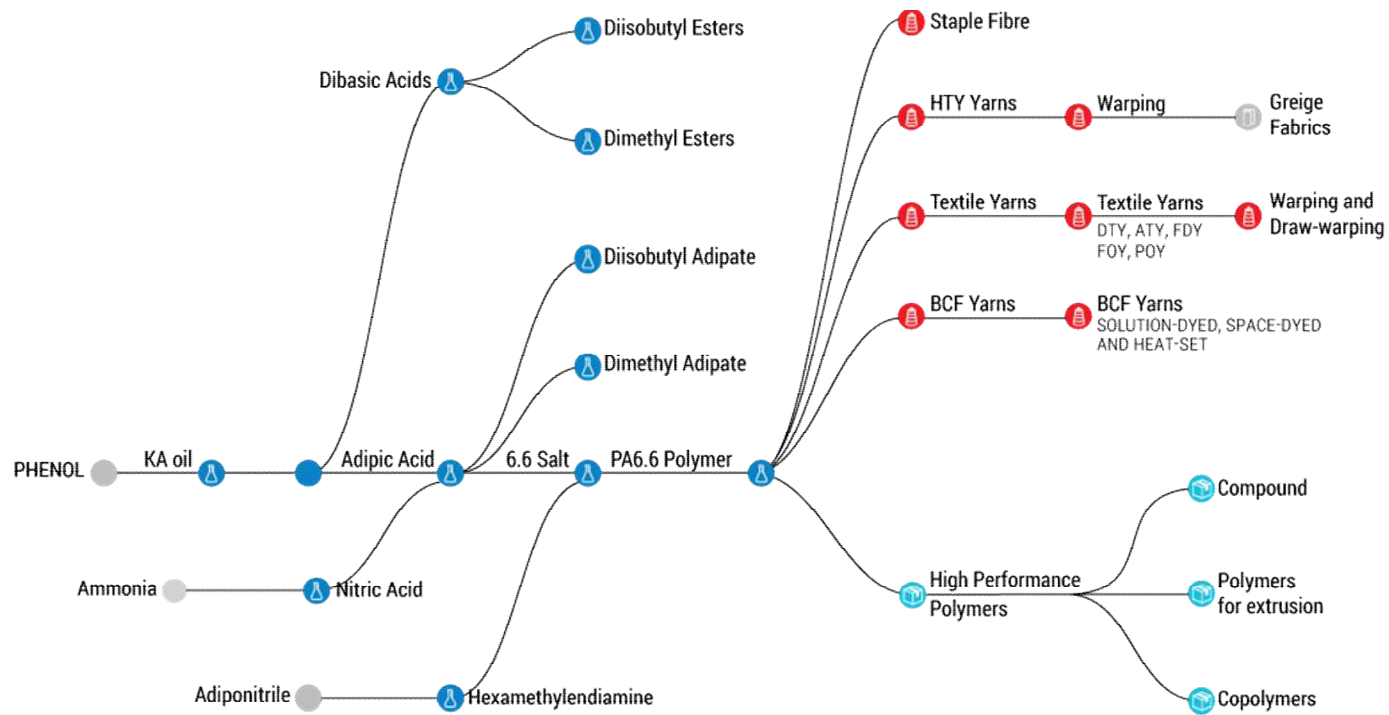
Dibasic Acids
Diisobutyl Esters
Dimethyl Esters
Diisobutyl Adipate
Dimethyl Adipate
PHENOL
KA oil
Adipic Acid
6.6 Salt
PA6.6 Polymer
Ammonia
Nitric Acid
Adiponitrile
Hexamethylendiamine
Staple Fibre
HTY Yarns
Warping
Greige Fabrics
Textile Yarns
Textile Yarns
DTY, ATY, FDY FOY, POY
Warping and Draw-warping
BCF Yarns
BCF Yarns
SOLUTION-DYED, SPACE-DYED AND HEAT-SET
Compound
High Performance Polymers
Polymers for extrusion
Copolymers